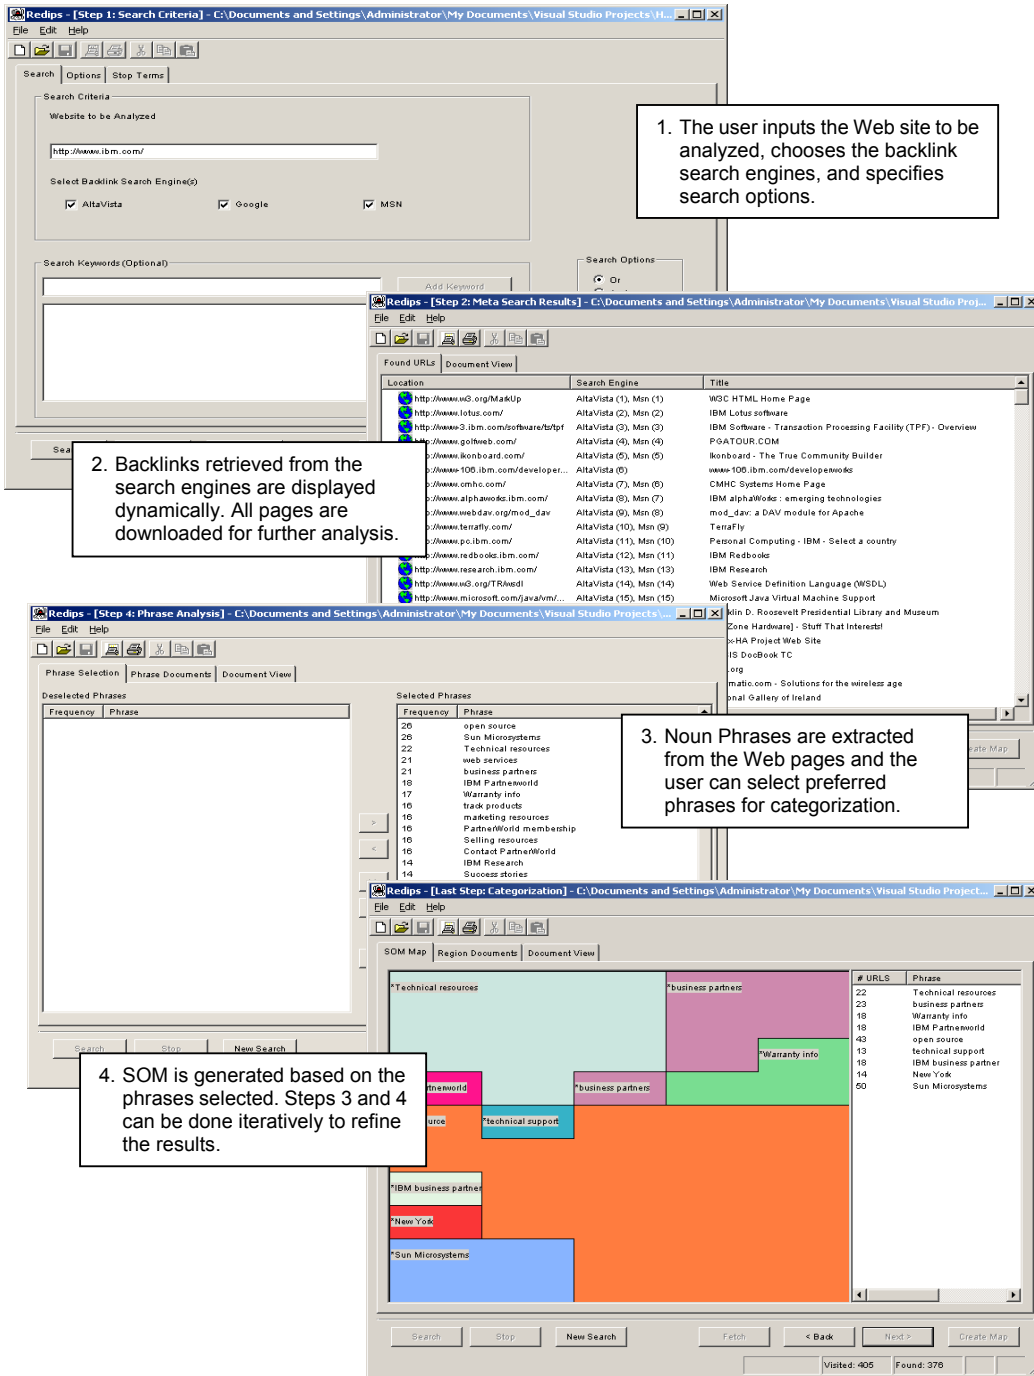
Redips - [Step 1: Search Criteria] - C:\Documents and Settings\Administrator\My Documents\Visual Studio Projects\H...

File Edit Help

Search | Options | Stop Terms

Search Criteria

Website to be Analyzed

http://www.ibm.com/

Select Backlink Search Engine(s)

AltaVista Google MSN

Search Keywords (Optional)

Add Keyword

Search Options

Or

1. The user inputs the Web site to be analyzed, chooses the backlink search engines, and specifies search options.

Redips - [Step 2: Meta Search Results] - C:\Documents and Settings\Administrator\My Documents\Visual Studio Proj...

File Edit Help

Found URLs | Document View

| Location | Search Engine | Title |
|---|---|---|
| http://www.w3.org/MarkUp | AltaVista (1), Msn (1) | W3C HTML Home Page |
| http://www.lotus.com/ | AltaVista (2), Msn (2) | IBM Lotus software |
| http://www-3.ibm.com/software/ts/tpf | AltaVista (3), Msn (3) | IBM Software - Transaction Processing Facility (TPF) - Overview |
| http://www.golfweb.com/ | AltaVista (4), Msn (4) | PGATOUR.COM |
| ://www.ikonboard.com/ | AltaVista (5), Msn (5) | Ikonboard - The True Community Builder |
| ://www-106.ibm.com/developer... | AltaVista (6) | www-106.ibm.com/developerworks |
| ://www.cmhc.com/ | AltaVista (7), Msn (6) | CMHC Systems Home Page |
| ://www.alphaworks.ibm.com/ | AltaVista (8), Msn (7) | IBM alphaWorks : emerging technologies |
| ://www.webdav.org/mod_dav | AltaVista (9), Msn (8) | mod_dav: a DAV module for Apache |
| ://www.terrafly.com/ | AltaVista (10), Msn (9) | TerraFly |
| ://www.pc.ibm.com/ | AltaVista (11), Msn (10) | Personal Computing - IBM - Select a country |
| ://www.redbooks.ibm.com/ | AltaVista (12), Msn (11) | IBM Redbooks |
| http://www.research.ibm.com/ | AltaVista (13), Msn (13) | IBM Research |
| http://www.w3.org/TR/wsdl | AltaVista (14), Msn (14) | Web Service Definition Language (WSDL) |
| http://www.microsoft.com/java/vm/... | AltaVista (15), Msn (15) | Microsoft Java Virtual Machine Support |
| | | klin D. Roosevelt Presidential Library and Museum |
| | | Zone Hardware] - Stuff That Interests! |
| | | -HA Project Web Site |
| | | IS DocBook TC |
| | | .org |
| | | matic.com - Solutions for the wireless age |
| | | onal Gallery of Ireland |

2. Backlinks retrieved from the search engines are displayed dynamically. All pages are downloaded for further analysis.

Redips - [Step 4: Phrase Analysis] - C:\Documents and Settings\Administrator\My Documents\Visual Studio Projects\...

File Edit Help

Phrase Selection | Phrase Documents | Document View

Deselected Phrases

| Frequency | Phrase |
|---|---|

Selected Phrases

| Frequency | Phrase |
|---|---|
| 26 | open source |
| 26 | Sun Microsystems |
| 22 | Technical resources |
| 21 | web services |
| 21 | business partners |
| 18 | IBM Partnerworld |
| 17 | Warranty info |
| 16 | track products |
| 16 | marketing resources |
| 16 | PartnerWorld membership |
| 16 | Selling resources |
| 16 | Contact PartnerWorld |
| 14 | IBM Research |
| 14 | Success stories |

3. Noun Phrases are extracted from the Web pages and the user can select preferred phrases for categorization.

Search Stop New Search

eate Map

Redips - [Last Step: Categorization] - C:\Documents and Settings\Administrator\My Documents\Visual Studio Project...

File Edit Help

SOM Map | Region Documents | Document View

*Technical resources *business partners *Warranty info tnerworld *business partners urce *technical support *IBM business partner *New York *Sun Microsystems

| # URLS | Phrase |
|---|---|
| 22 | Technical resources |
| 23 | business partners |
| 18 | Warranty info |
| 18 | IBM Partnerworld |
| 43 | open source |
| 13 | technical support |
| 18 | IBM business partner |
| 14 | New York |
| 50 | Sun Microsystems |

4. SOM is generated based on the phrases selected. Steps 3 and 4 can be done iteratively to refine the results.

Search Stop New Search Fetch < Back Next > Create Map

Visited: 405 Found: 378